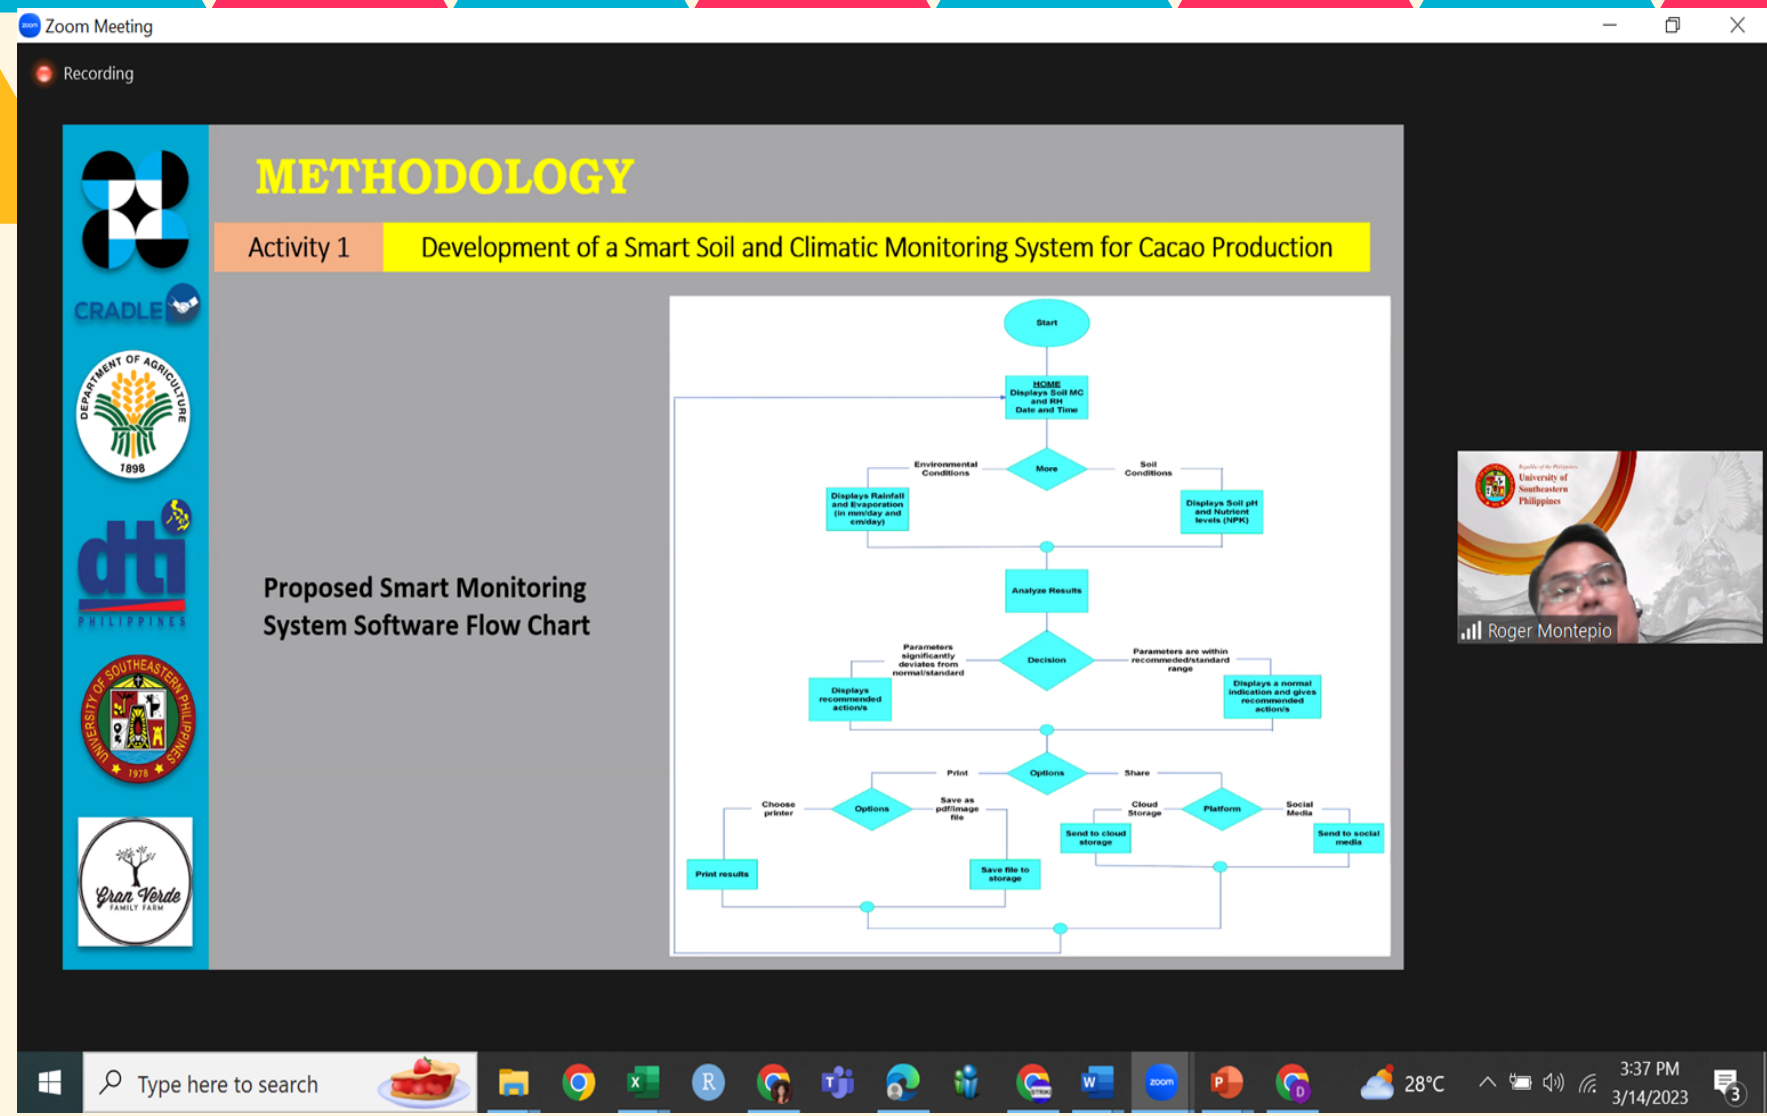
Zoom Meeting

Recording

METHODOLOGY

Activity 1

Development of a Smart Soil and Climatic Monitoring System for Cacao Production

CRADLE

DEPARTMENT OF AGRICULTURE 1898

dti PHILIPPINES

UNIVERSITY OF SOUTHEASTERN PHILIPPINES 1978

Gran Verde FAMILY FARM

Proposed Smart Monitoring System Software Flow Chart

Start

HOME Displays Soil MC and RH Date and Time

Environmental Conditions

More

Soil Conditions

Displays Rainfall and Evaporation (in mm/day and cm/day)

Displays Soil pH and Nutrient levels (NPK)

Analyze Results

Parameters significantly deviates from normal/standard

Decision

Parameters are within recommended/standard range

Displays recommended action/s

Displays a normal indication and gives recommended action/s

Print

Options

Share

Choose printer

Options

Save as pdf/image file

Cloud Storage

Platform

Social Media

Send to cloud storage

Send to social media

Print results

Save file to storage

Republic of the Philippines University of Southeastern Philippines

Roger Montepio

Type here to search

28°C

3:37 PM
3/14/2023

3